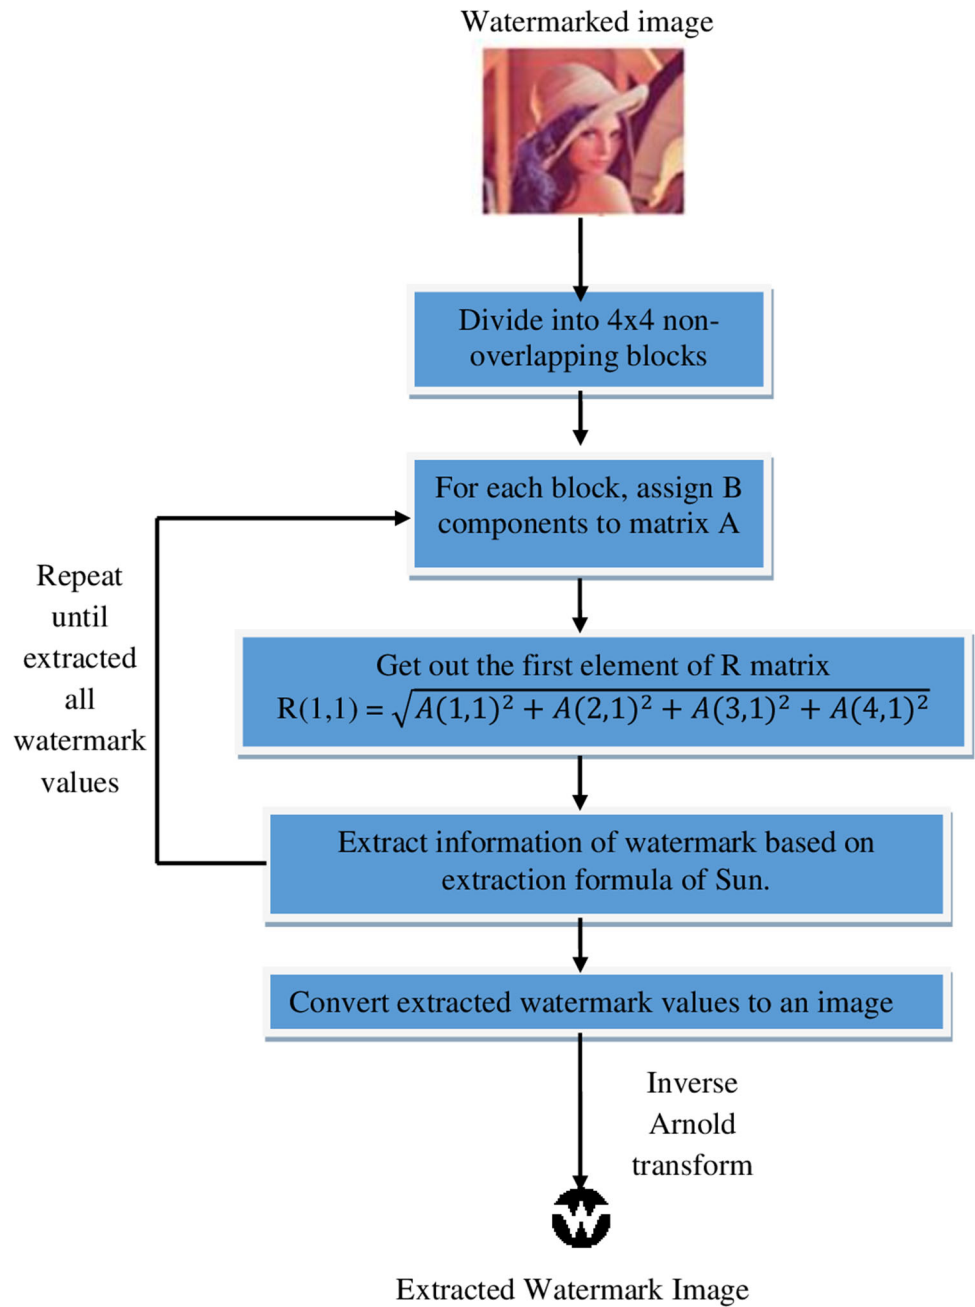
Watermarked image

Divide into 4x4 non-overlapping blocks

For each block, assign B components to matrix A

Repeat until extracted all watermark values

Get out the first element of R matrix
$R(1,1) = \sqrt{A(1,1)^2 + A(2,1)^2 + A(3,1)^2 + A(4,1)^2}$

Extract information of watermark based on extraction formula of Sun.

Convert extracted watermark values to an image

Inverse Arnold transform

W

Extracted Watermark Image